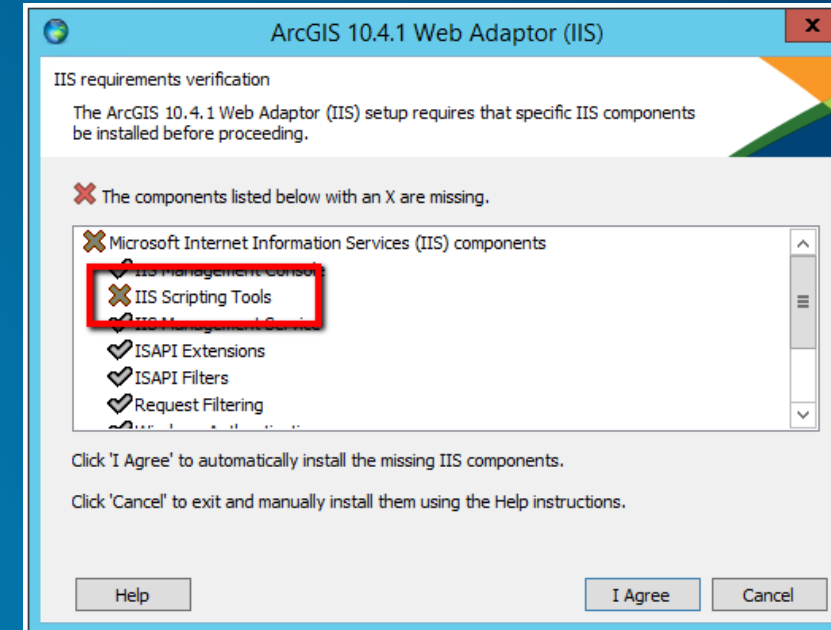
ArcGIS 10.4.1 Web Adaptor (IIS)

IIS requirements verification

The ArcGIS 10.4.1 Web Adaptor (IIS) setup requires that specific IIS components be installed before proceeding.

The components listed below with an X are missing.

Microsoft Internet Information Services (IIS) components
IIS Management Console
IIS Scripting Tools
IIS Management Service
ISAPI Extensions
ISAPI Filters
Request Filtering
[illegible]

Click 'I Agree' to automatically install the missing IIS components.

Click 'Cancel' to exit and manually install them using the Help instructions.

Help

I Agree

Cancel